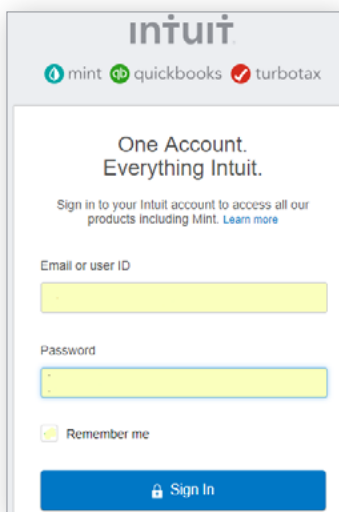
intuit.

mint quickbooks turbotax

One Account.
Everything Intuit.

Sign in to your Intuit account to access all our products including Mint. Learn more

Email or user ID

Password

Remember me

Sign In